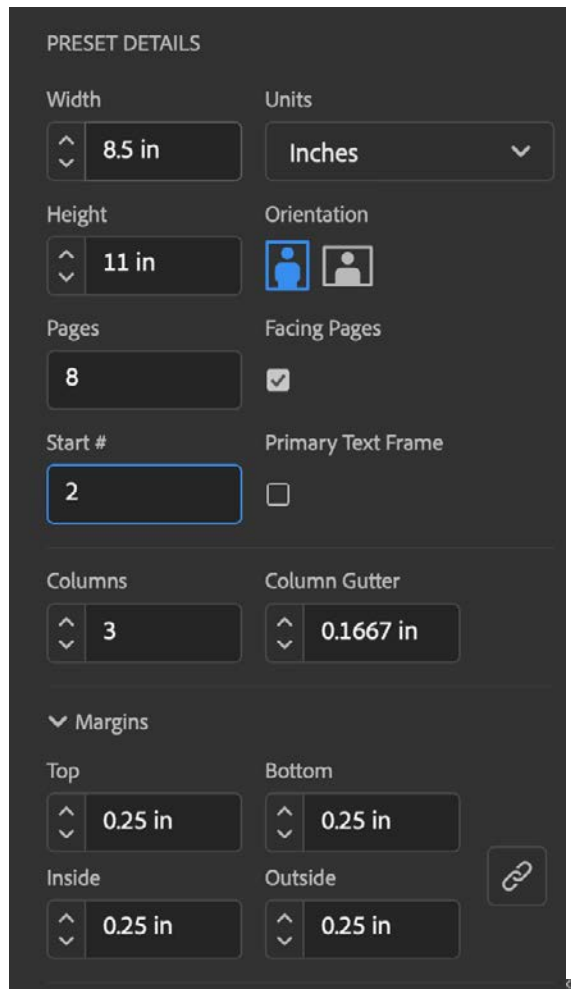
PRESET DETAILS

Width

8.5 in

Units

Inches

Height

11 in

Orientation

Pages

8

Facing Pages

Start #

2

Primary Text Frame

Columns

3

Column Gutter

0.1667 in

Margins

Top

0.25 in

Bottom

0.25 in

Inside

0.25 in

Outside

0.25 in